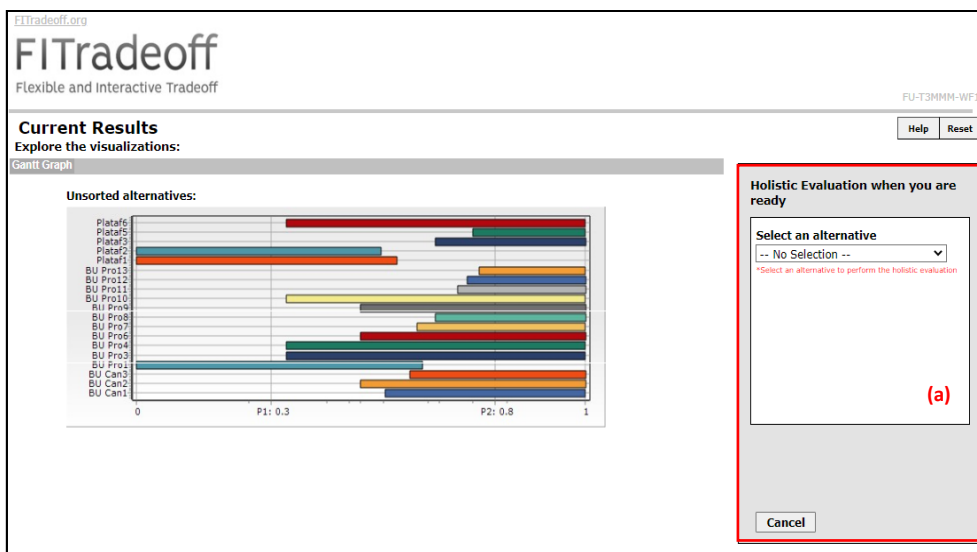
FITradeoff.org

FITradeoff

Flexible and Interactive Tradeoff

FU-T3MMM-WF1

Current Results

Help | Reset

Explore the visualizations:

Gantt Graph

Unsorted alternatives:

Plataf6
Plataf5
Plataf3
Plataf2
Plataf1
BU Pro13
BU Pro12
BU Pro11
BU Pro10
BU Pro9
BU Pro8
BU Pro7
BU Pro6
BU Pro4
BU Pro3
BU Pro1
BU Can3
BU Can2
BU Can1

0
P1: 0.3
P2: 0.8
1

Holistic Evaluation when you are ready

Select an alternative

-- No Selection --

*Select an alternative to perform the holistic evaluation

(a)

Cancel